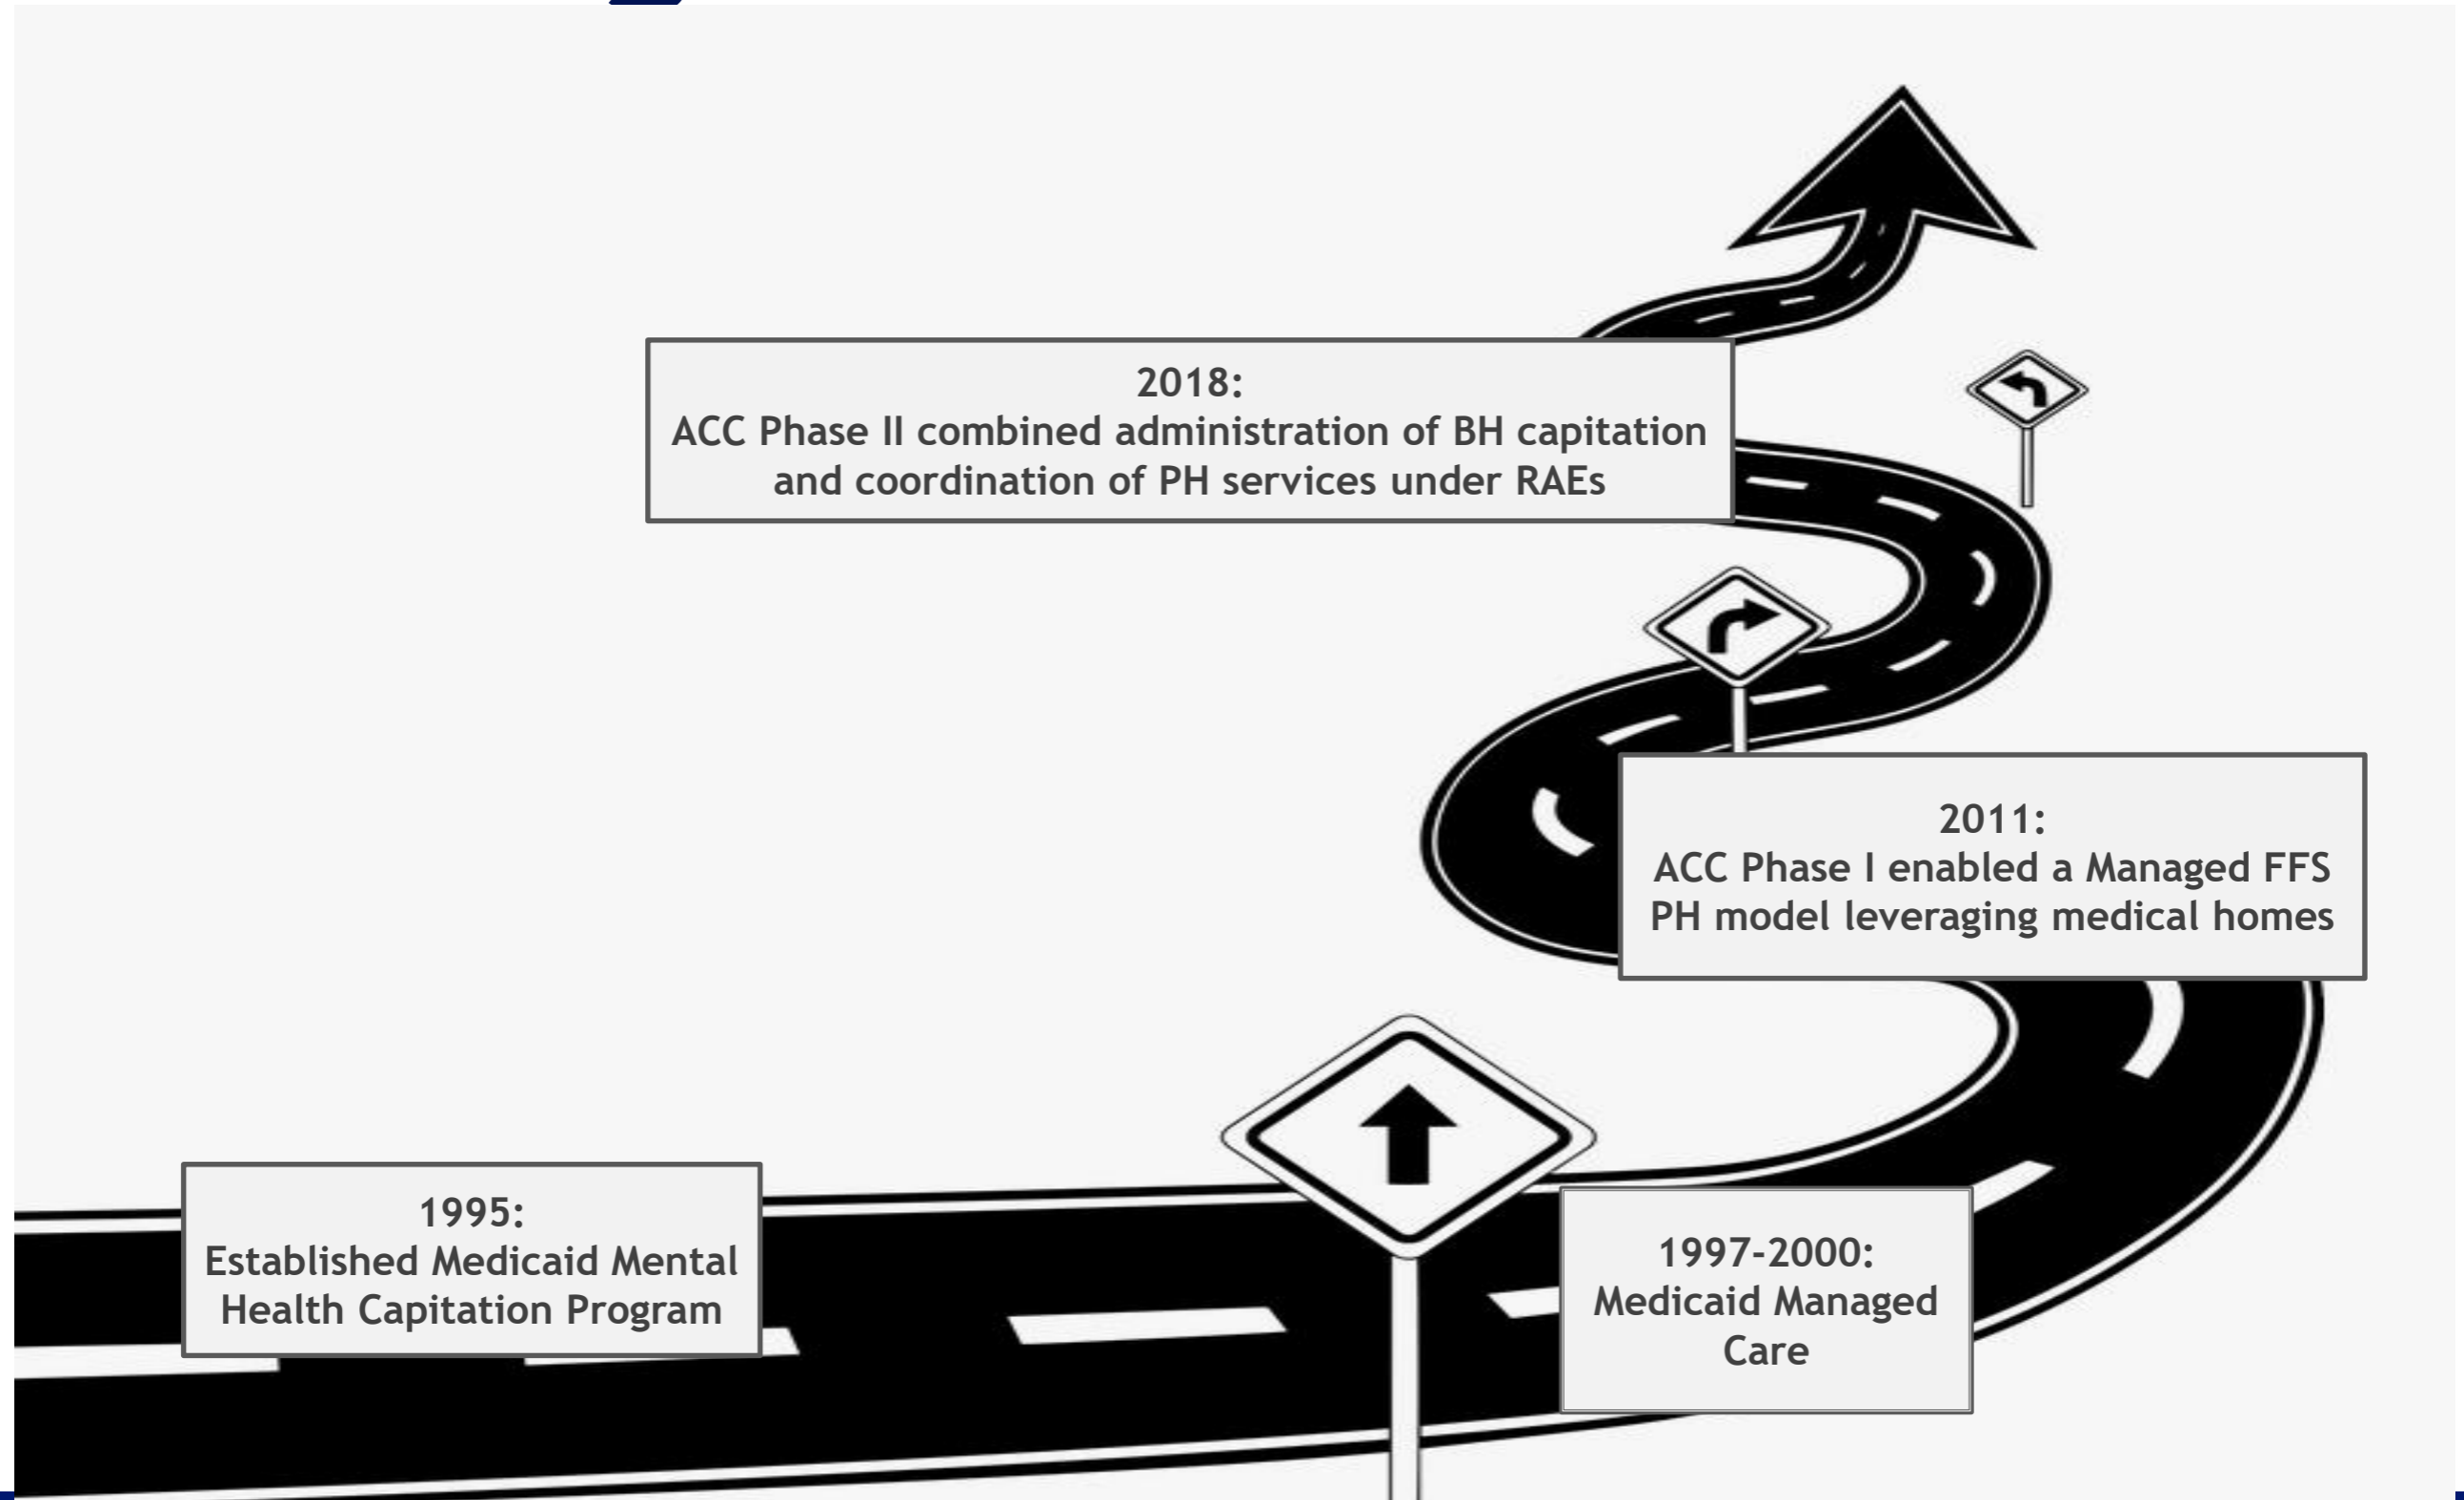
2018:
ACC Phase II combined administration of BH capitation and coordination of PH services under RAEs

2011:
ACC Phase I enabled a Managed FFS PH model leveraging medical homes

1995:
Established Medicaid Mental Health Capitation Program

1997-2000:
Medicaid Managed Care